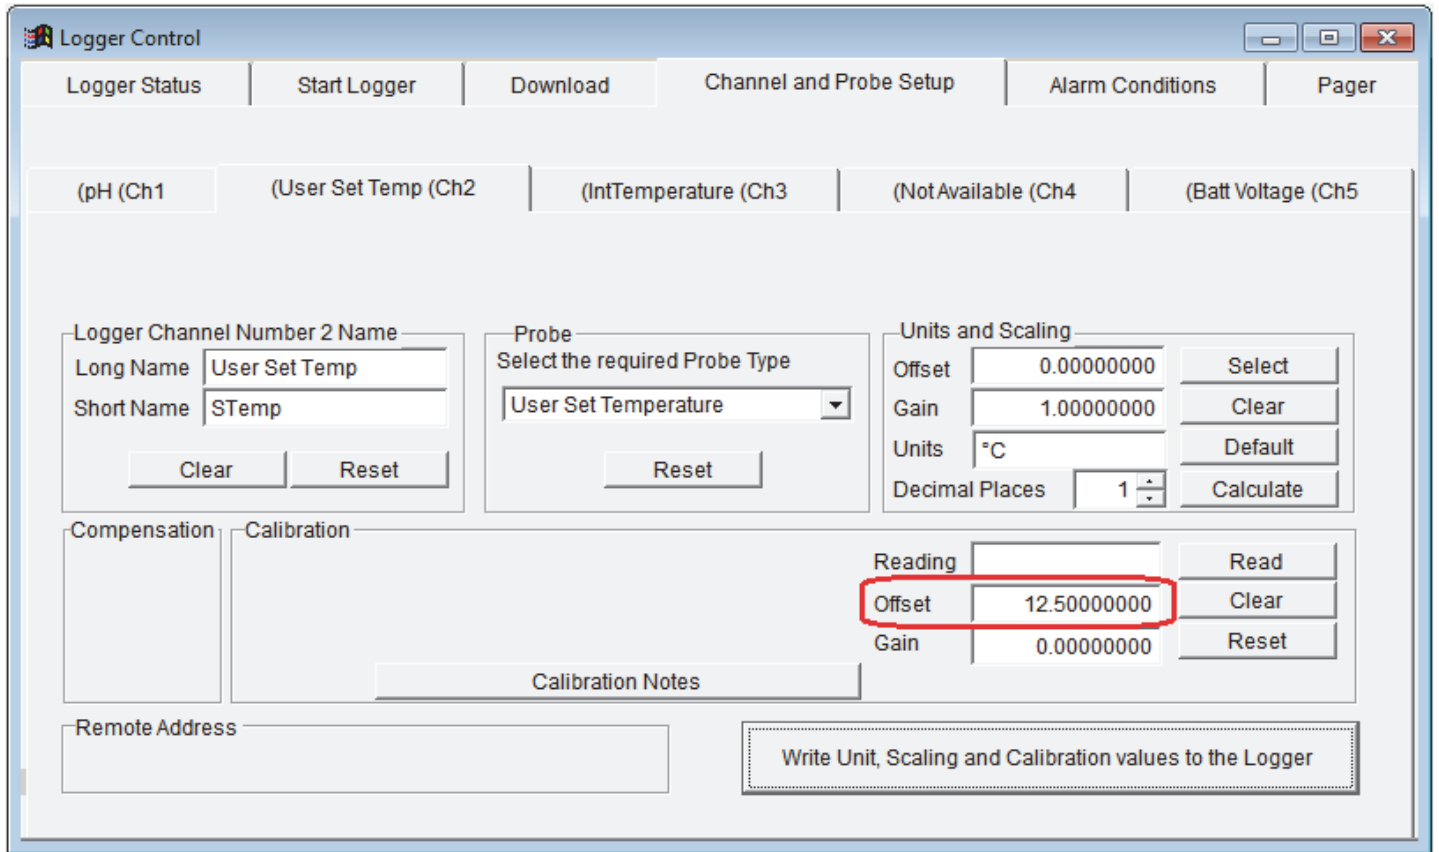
Logger Control

Logger Status | Start Logger | Download | Channel and Probe Setup | Alarm Conditions | Pager

(pH (Ch1 | (User Set Temp (Ch2 | (IntTemperature (Ch3 | (Not Available (Ch4 | (Batt Voltage (Ch5

Logger Channel Number 2 Name
Long Name User Set Temp
Short Name STemp
Clear Reset

Probe
Select the required Probe Type
User Set Temperature
Reset

Units and Scaling
Offset 0.00000000 Select
Gain 1.00000000 Clear
Units °C Default
Decimal Places 1 Calculate

Compensation

Calibration
Reading Read
Offset 12.50000000 Clear
Gain 0.00000000 Reset
Calibration Notes

Remote Address

Write Unit, Scaling and Calibration values to the Logger